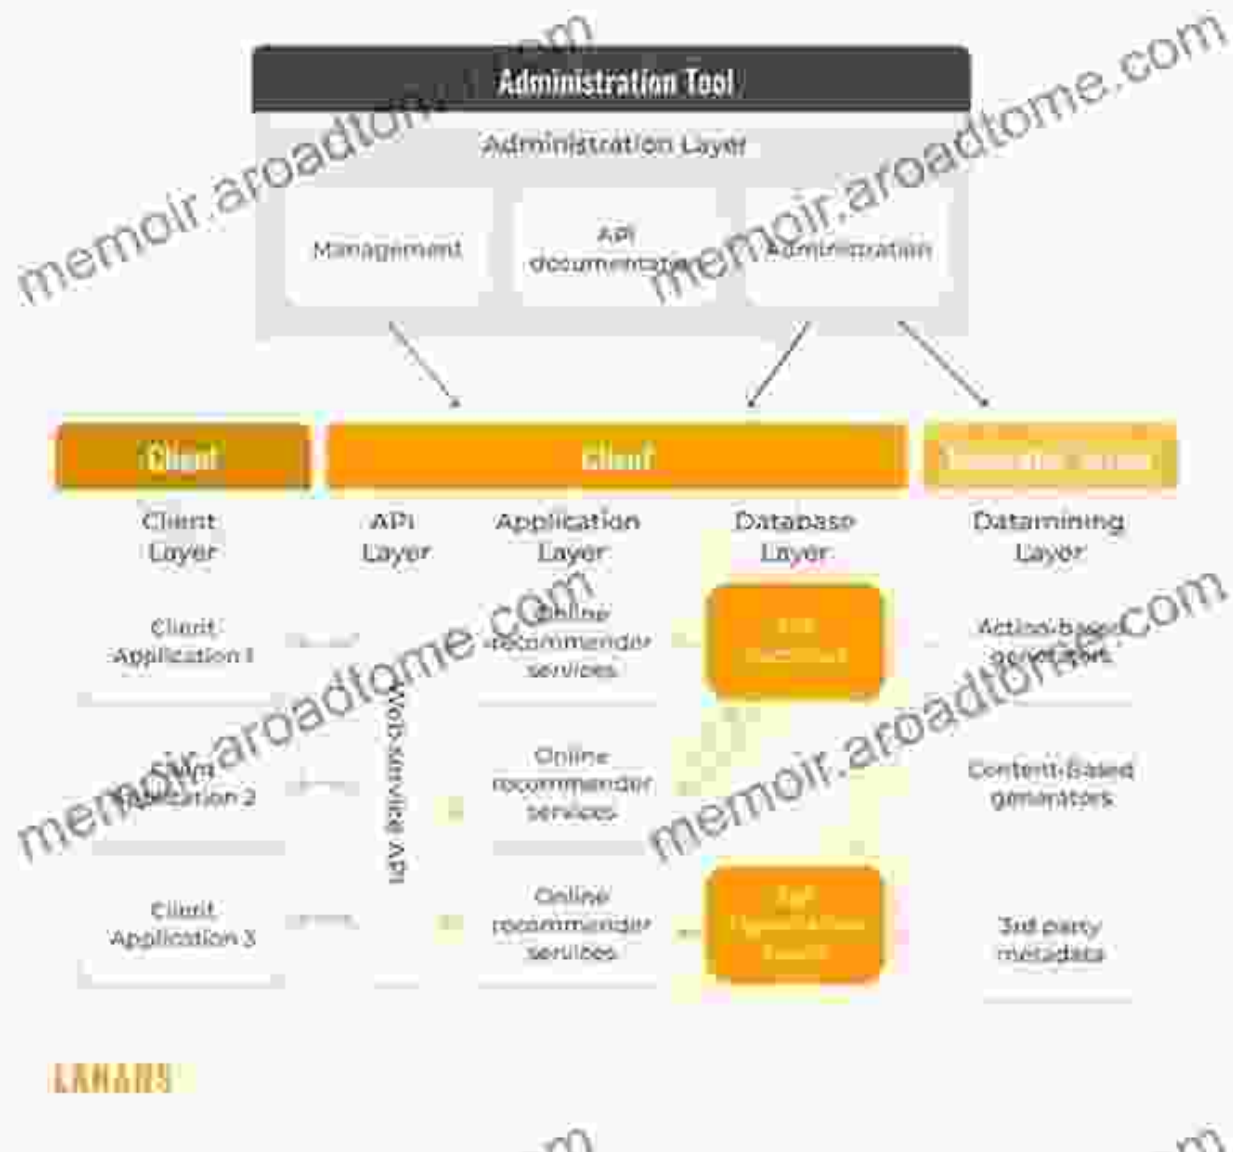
Administration Tool

Administration Layer

Management

API documentation

Administration

Client

Client

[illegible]

Client Layer

API Layer

Application Layer

Database Layer

Datamining Layer

Client Application 1

Online recommender services

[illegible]

Action-based generators

Client Application 2

Web-service API

Online recommender services

Content-based generators

Client Application 3

Online recommender services

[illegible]

3rd party metadata

LANARS

memoir.aroadtome.com

memoir.aroadtome.com

memoir.aroadtome.com

memoir.aroadtome.com